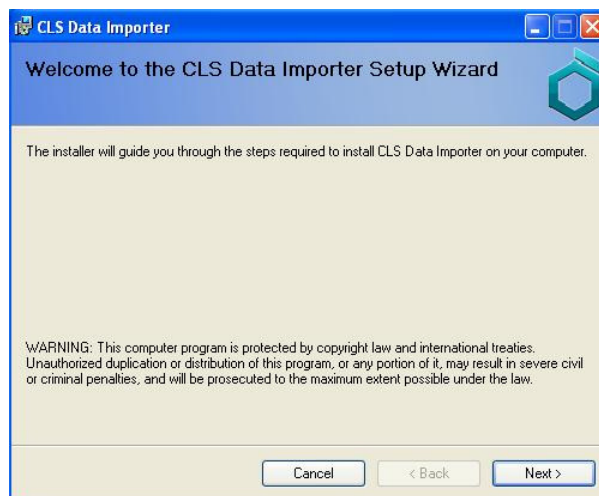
CLS Data Importer

Welcome to the CLS Data Importer Setup Wizard

The installer will guide you through the steps required to install CLS Data Importer on your computer.

WARNING: This computer program is protected by copyright law and international treaties. Unauthorized duplication or distribution of this program, or any portion of it, may result in severe civil or criminal penalties, and will be prosecuted to the maximum extent possible under the law.

Cancel
< Back
Next >